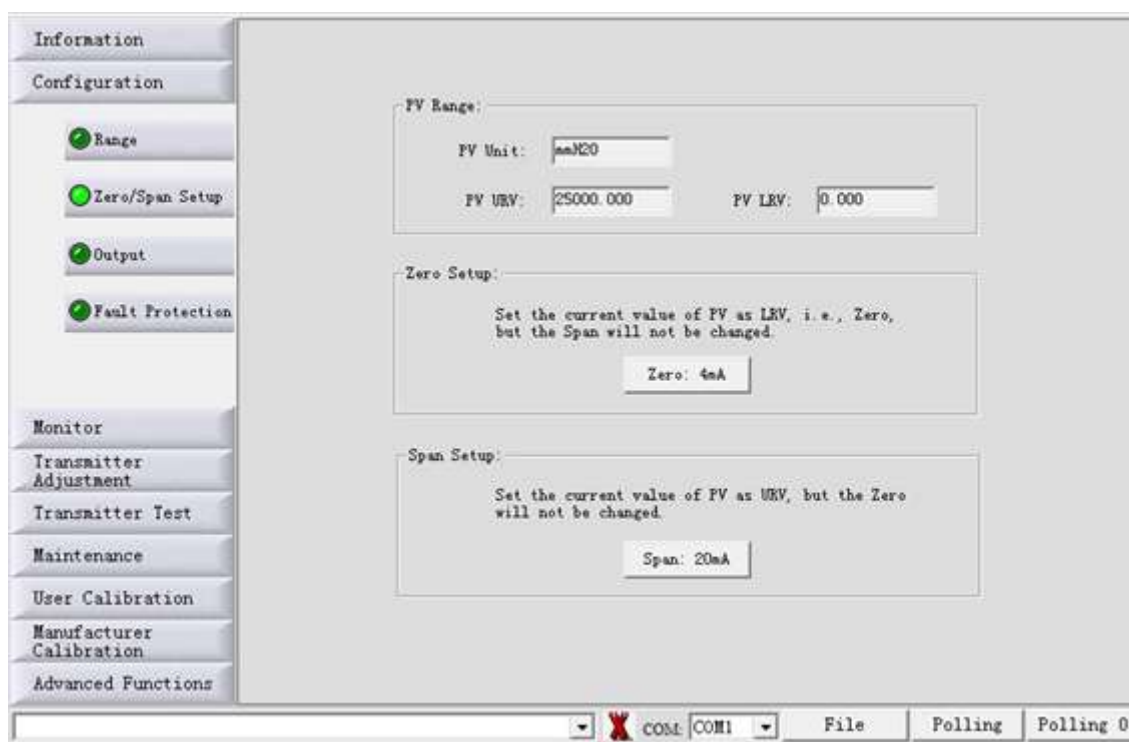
Information
Configuration
Range
Zero/Span Setup
Output
Fault Protection
Monitor
Transmitter Adjustment
Transmitter Test
Maintenance
User Calibration
Manufacturer Calibration
Advanced Functions

PV Range:
PV Unit: mmH20
PV URV: 25000.000
PV LRV: 0.000

Zero Setup:
Set the current value of PV as LRV, i.e., Zero, but the Span will not be changed.
Zero: 4mA

Span Setup:
Set the current value of PV as URV, but the Zero will not be changed.
Span: 20mA

COM: COM1
File
Polling
Polling 0